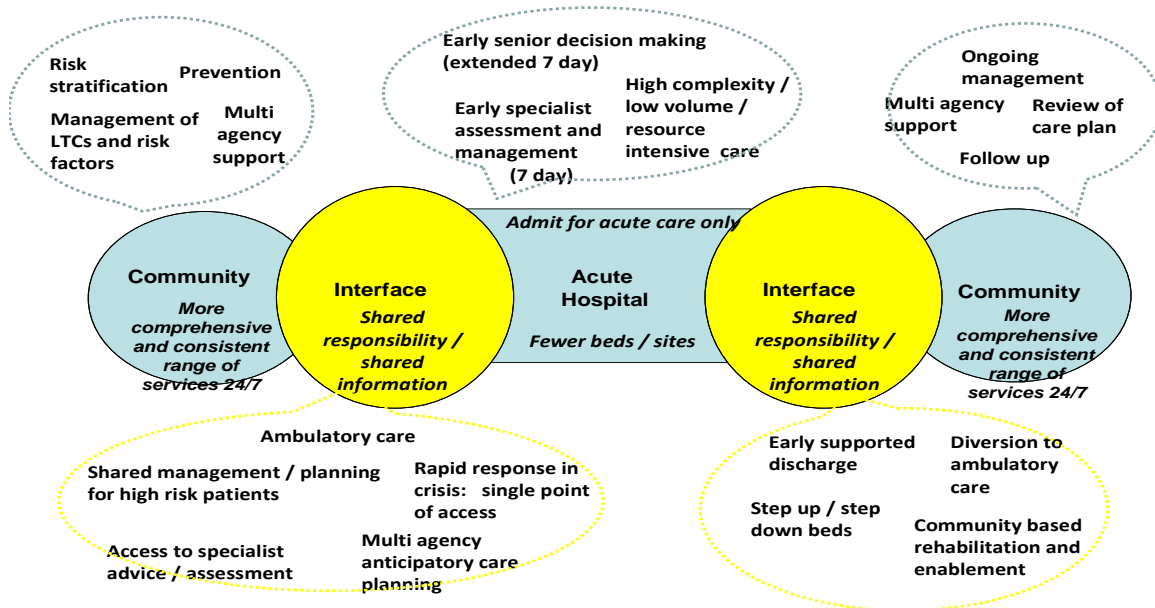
Risk stratification

Prevention

Management of LTCs and risk factors

Multi agency support

Early senior decision making (extended 7 day)

Early specialist assessment and management (7 day)

High complexity / low volume / resource intensive care

Ongoing management

Multi agency support

Review of care plan

Follow up

Admit for acute care only

Community
More comprehensive and consistent range of services 24/7

Interface
Shared responsibility / shared information

Acute Hospital
Fewer beds / sites

Interface
Shared responsibility / shared information

Community
More comprehensive and consistent range of services 24/7

Ambulatory care

Shared management / planning for high risk patients

Rapid response in crisis: single point of access

Access to specialist advice / assessment

Multi agency anticipatory care planning

Early supported discharge

Diversion to ambulatory care

Step up / step down beds

Community based rehabilitation and enablement